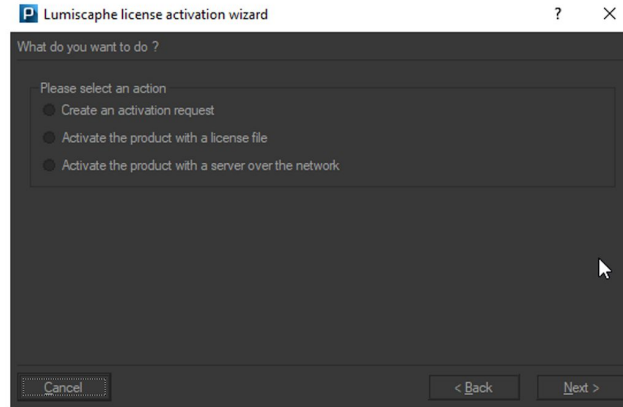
P Lumiscaphe license activation wizard ? ×

What do you want to do ?

Please select an action

Create an activation request

Activate the product with a license file

Activate the product with a server over the network

Cancel

< Back

Next >